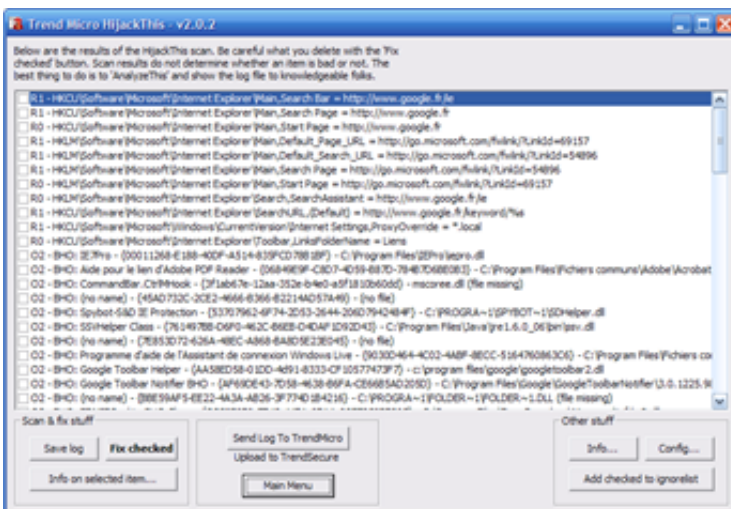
Trend Micro HijackThis - v2.0.2

Below are the results of the HijackThis scan. Be careful what you delete with the 'Fix checked' button. Scan results do not determine whether an item is bad or not. The best thing to do is to 'AnalyzeThis' and show the log file to knowledgeable folks.

R1 - HKCU\Software\Microsoft\Internet Explorer\Main,Search Bar = http://www.google.fr/ie
R1 - HKCU\Software\Microsoft\Internet Explorer\Main,Search Page = http://www.google.fr
R0 - HKCU\Software\Microsoft\Internet Explorer\Main,Start Page = http://www.google.fr
R1 - HKLM\Software\Microsoft\Internet Explorer\Main,Default_Page_URL = http://go.microsoft.com/fwlink/?LinkId=69157
R1 - HKLM\Software\Microsoft\Internet Explorer\Main,Default_Search_URL = http://go.microsoft.com/fwlink/?LinkId=54896
R1 - HKLM\Software\Microsoft\Internet Explorer\Main,Search Page = http://go.microsoft.com/fwlink/?LinkId=54896
R0 - HKLM\Software\Microsoft\Internet Explorer\Main,Start Page = http://go.microsoft.com/fwlink/?LinkId=69157
R0 - HKLM\Software\Microsoft\Internet Explorer\Search,SearchAssistant = http://www.google.fr/ie
R1 - HKCU\Software\Microsoft\Internet Explorer\SearchURL,(Default) = http://www.google.fr/keyword/%s
R1 - HKCU\Software\Microsoft\Windows\CurrentVersion\Internet Settings,ProxyOverride = *.local
R0 - HKCU\Software\Microsoft\Internet Explorer\Toolbar,LinksFolderName = Liens
O2 - BHO: IEPro - {00011268-E188-40DF-A514-835FCD78B1BF} - C:\Program Files\IEPro\iepro.dll
O2 - BHO: Aide pour le lien d'Adobe PDF Reader - {06849E9F-C8D7-4D59-B87D-784B7D6BE0B3} - C:\Program Files\Fichiers communs\Adobe\Acrobat
O2 - BHO: CommandBar.CtrlMHook - {3f1ab67e-12aa-352e-b4e0-a5f1810b60dd} - mscoree.dll (file missing)
O2 - BHO: (no name) - {45AD732C-2CE2-4666-8366-82214AD57A49} - (no file)
O2 - BHO: Spybot-S&D IE Protection - {53707962-6F74-2D53-2644-206D7942484F} - C:\PROGRA~1\SPYBOT~1\SDHelper.dll
O2 - BHO: SSVHelper Class - {761497BB-D6F0-462C-B6EB-D4DAF1D92D43} - C:\Program Files\Java\jre1.6.0_06\bin\ssv.dll
O2 - BHO: (no name) - {7E853D72-626A-48EC-A868-BA8D5E23E045} - (no file)
O2 - BHO: Programme d'aide de l'Assistant de connexion Windows Live - {9030D464-4C02-4ABF-8ECC-5164760863C6} - C:\Program Files\Fichiers co
O2 - BHO: Google Toolbar Helper - {AA58ED58-01DD-4d91-8333-CF10577473F7} - c:\program files\google\googletoolbar2.dll
O2 - BHO: Google Toolbar Notifier BHO - {AF69DE43-7D58-4638-B6FA-CE66B5AD205D} - C:\Program Files\Google\GoogleToolbarNotifier\3.0.1225.9
O2 - BHO: (no name) - {B8E59AF5-EE22-4A3A-A826-3F774D1B4216} - C:\PROGRA~1\FOLDER~1\FOLDER~1.DLL (file missing)
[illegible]

Scan & fix stuff
Save log
Fix checked
Info on selected item...

Send Log To TrendMicro
Upload to TrendSecure
Main Menu

Other stuff
Info...
Config...
Add checked to ignorelist